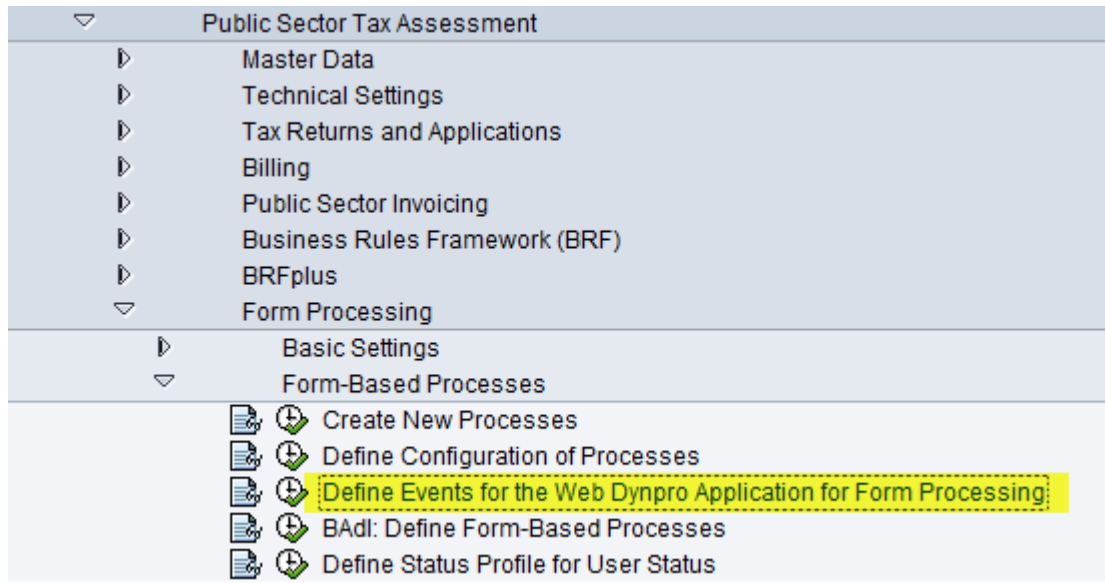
Public Sector Tax Assessment
Master Data
Technical Settings
Tax Returns and Applications
Billing
Public Sector Invoicing
Business Rules Framework (BRF)
BRFplus
Form Processing
Basic Settings
Form-Based Processes
Create New Processes
Define Configuration of Processes
Define Events for the Web Dynpro Application for Form Processing
BAdI: Define Form-Based Processes
Define Status Profile for User Status